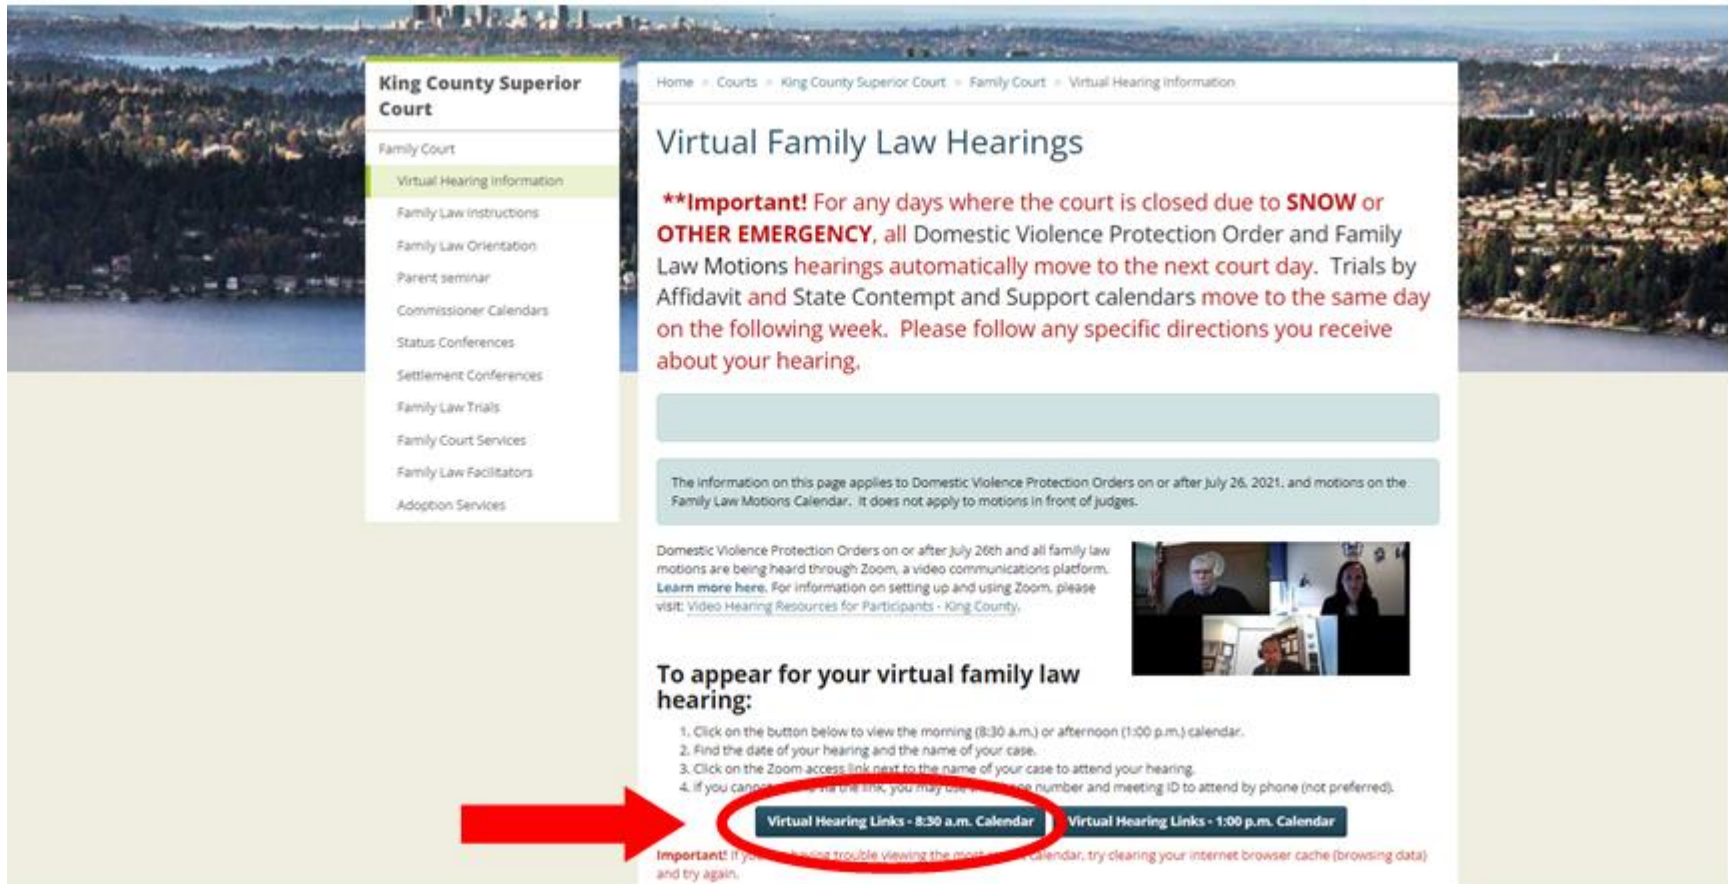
King County Superior Court

Family Court

Virtual Hearing Information

Family Law Instructions

Family Law Orientation

Parent seminar

Commissioner Calendars

Status Conferences

Settlement Conferences

Family Law Trials

Family Court Services

Family Law Facilitators

Adoption Services

Home > Courts > King County Superior Court > Family Court > Virtual Hearing Information

Virtual Family Law Hearings

**Important! For any days where the court is closed due to SNOW or OTHER EMERGENCY, all Domestic Violence Protection Order and Family Law Motions hearings automatically move to the next court day. Trials by Affidavit and State Contempt and Support calendars move to the same day on the following week. Please follow any specific directions you receive about your hearing.

The information on this page applies to Domestic Violence Protection Orders on or after July 26, 2021, and motions on the Family Law Motions Calendar. It does not apply to motions in front of judges.

Domestic Violence Protection Orders on or after July 26th and all family law motions are being heard through Zoom, a video communications platform. Learn more here. For information on setting up and using Zoom, please visit: Video Hearing Resources for Participants - King County.

To appear for your virtual family law hearing:

1. Click on the button below to view the morning (8:30 a.m.) or afternoon (1:00 p.m.) calendar.
2. Find the date of your hearing and the name of your case.
3. Click on the Zoom access link next to the name of your case to attend your hearing.
4. If you can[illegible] the link, you may use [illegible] number and meeting ID to attend by phone (not preferred).

Virtual Hearing Links - 8:30 a.m. Calendar

Virtual Hearing Links - 1:00 p.m. Calendar

Important! If yo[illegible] trouble viewing the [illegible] calendar, try clearing your internet browser cache (browsing data) and try again.